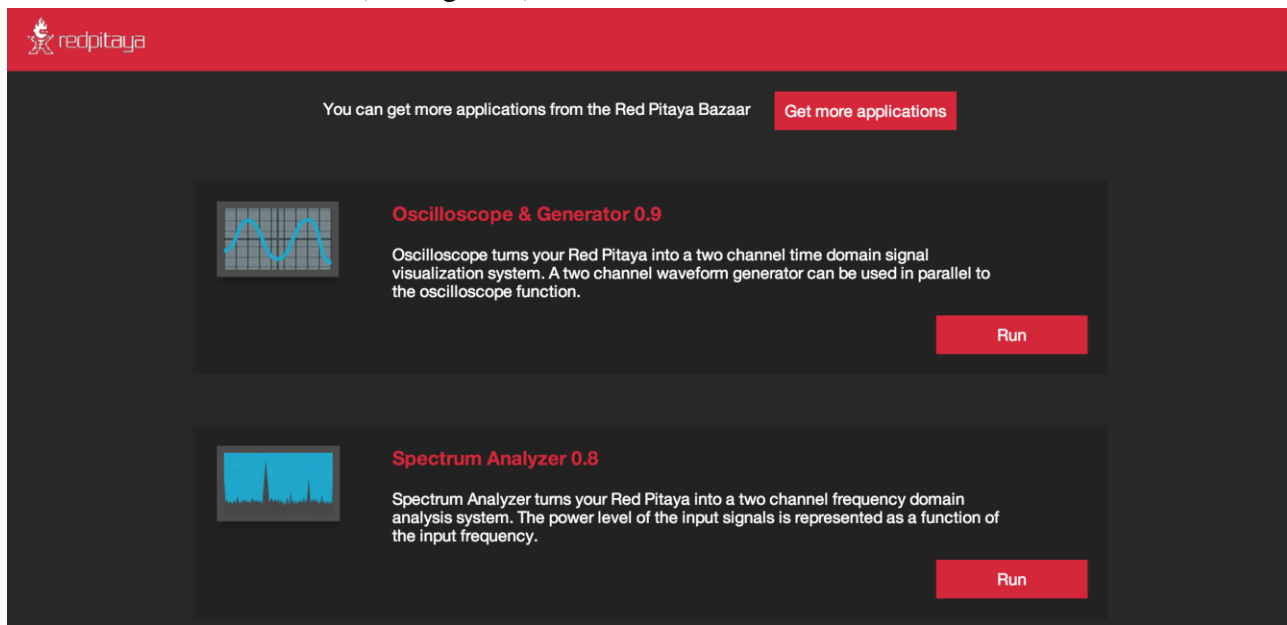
redpitaya

You can get more applications from the Red Pitaya Bazaar

Get more applications

Oscilloscope & Generator 0.9

Oscilloscope turns your Red Pitaya into a two channel time domain signal visualization system. A two channel waveform generator can be used in parallel to the oscilloscope function.

Run

Spectrum Analyzer 0.8

Spectrum Analyzer turns your Red Pitaya into a two channel frequency domain analysis system. The power level of the input signals is represented as a function of the input frequency.

Run